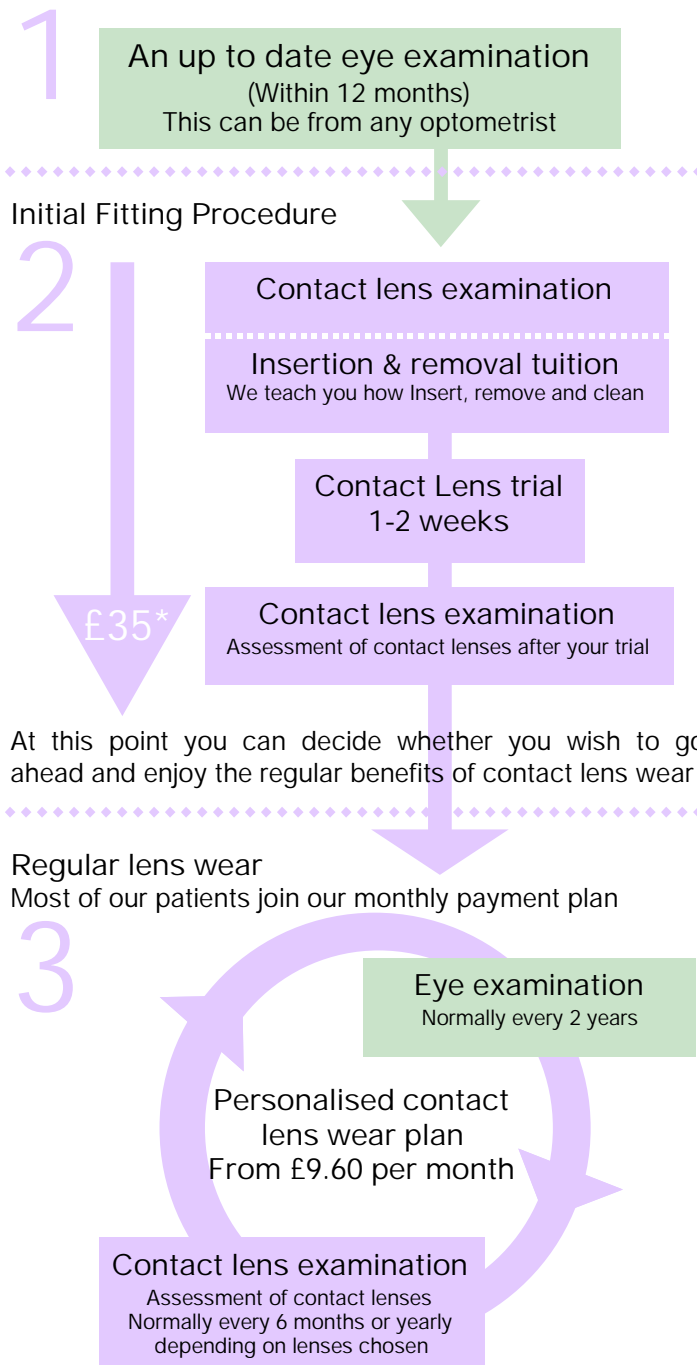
1

An up to date eye examination
(Within 12 months)
This can be from any optometrist

Initial Fitting Procedure

2

Contact lens examination

Insertion & removal tuition
We teach you how Insert, remove and clean

Contact Lens trial
1-2 weeks

£35*

Contact lens examination
Assessment of contact lenses after your trial

At this point you can decide whether you wish to go ahead and enjoy the regular benefits of contact lens wear

Regular lens wear
Most of our patients join our monthly payment plan

3

Eye examination
Normally every 2 years

Personalised contact lens wear plan
From £9.60 per month

Contact lens examination
Assessment of contact lenses
Normally every 6 months or yearly depending on lenses chosen